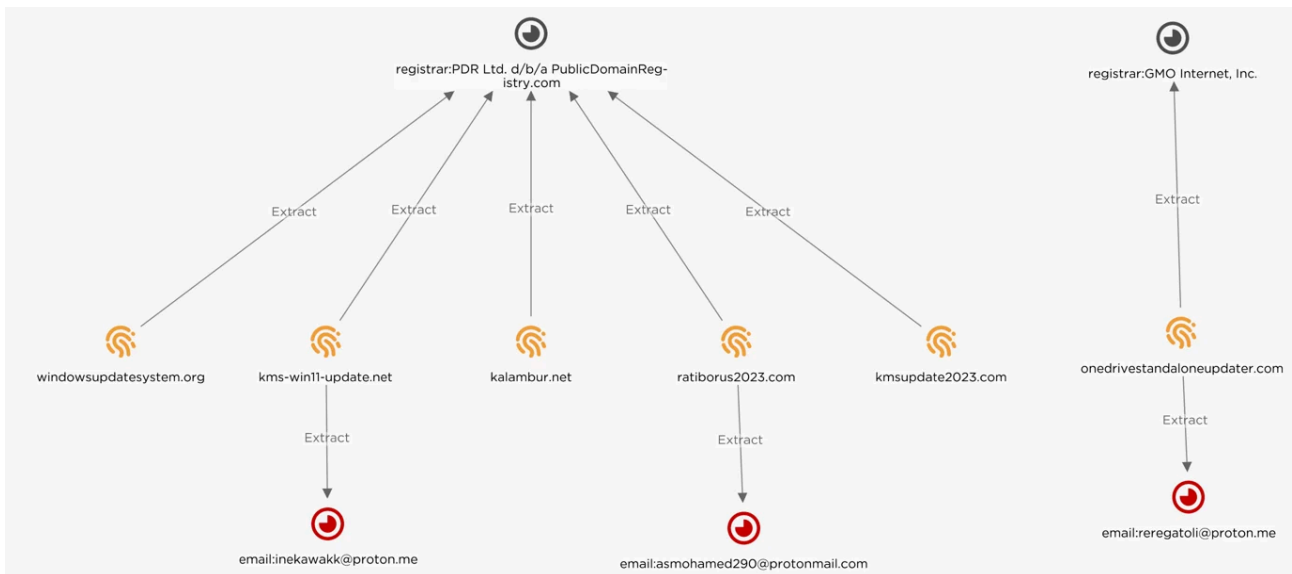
registrar:PDR Ltd. d/b/a PublicDomainRegistry.com

registrar:GMO Internet, Inc.

Extract

Extract

Extract

Extract

Extract

Extract

windowsupdatesystem.org

kms-win11-update.net

kalambur.net

ratiborus2023.com

kmsupdate2023.com

onedrivestandaloneupdater.com

Extract

Extract

Extract

email:inekawakk@proton.me

email:asmohamed290@protonmail.com

email:reregatoli@proton.me